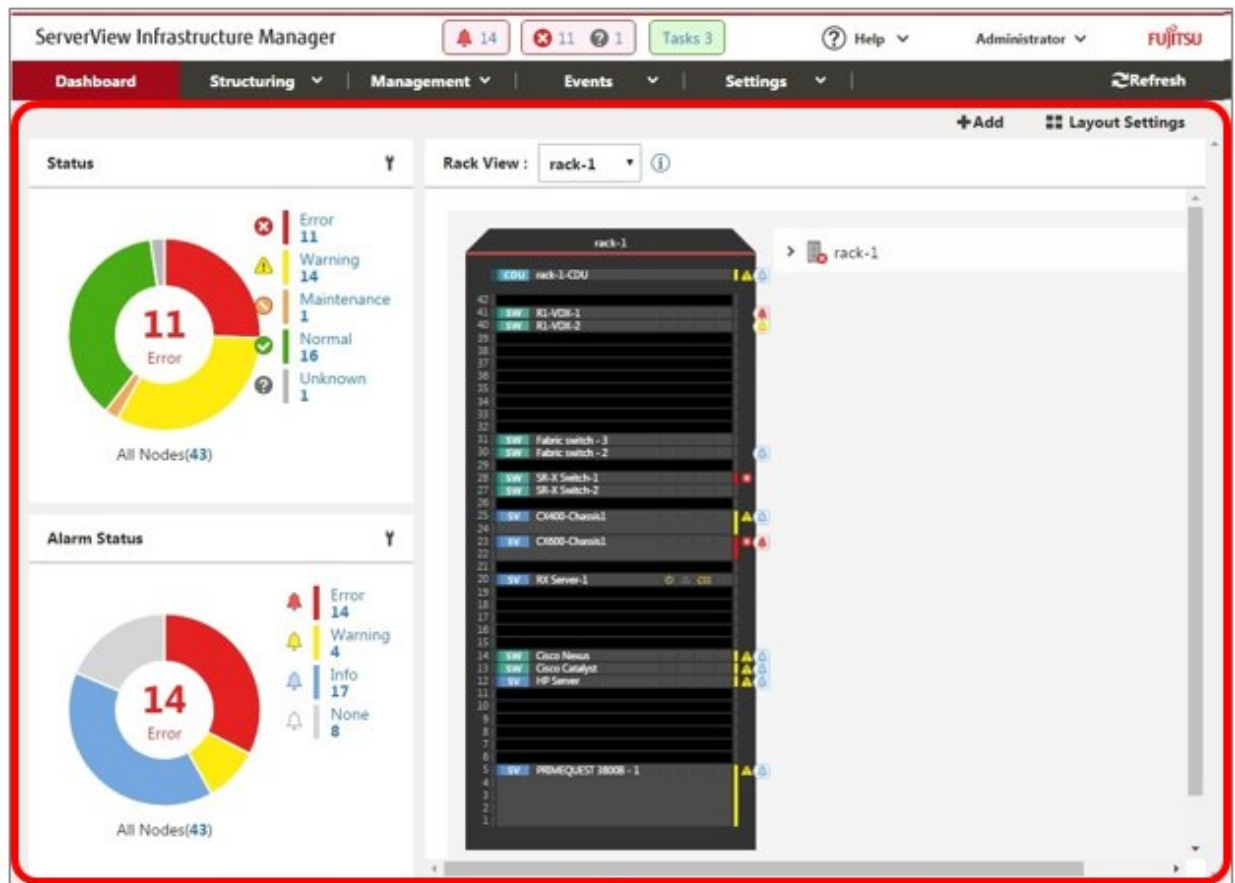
ServerView Infrastructure Manager

14 11 1 Tasks 3

Help Administrator FUJITSU

Dashboard Structuring Management Events Settings Refresh

+Add Layout Settings

Status

Error
11
Warning
14
Maintenance
1
Normal
16
Unknown
1

11
Error

All Nodes(43)

Alarm Status

Error
14
Warning
4
Info
17
None
8

14
Error

All Nodes(43)

Rack View : rack-1

rack-1

CDU rack-1-CDU
42
41 SW R1-VDX-1
40 SW R1-VDX-2
39
38
37
36
35
34
33
32
31 SW Fabric switch - 3
30 SW Fabric switch - 2
29
28 SW SR-X Switch-1
27 SW SR-X Switch-2
26
25 SV CX400-Chassis1
24
23 SV CX600-Chassis1
22
21
20 SV RX Server-1
19
18
17
16
15
14 SW Cisco Nexus
13 SW Cisco Catalyst
12 SV HP Server
11
10
9
8
7
6
5 SV PRIMEQUEST 3800B - 1
4
3
2
1

rack-1